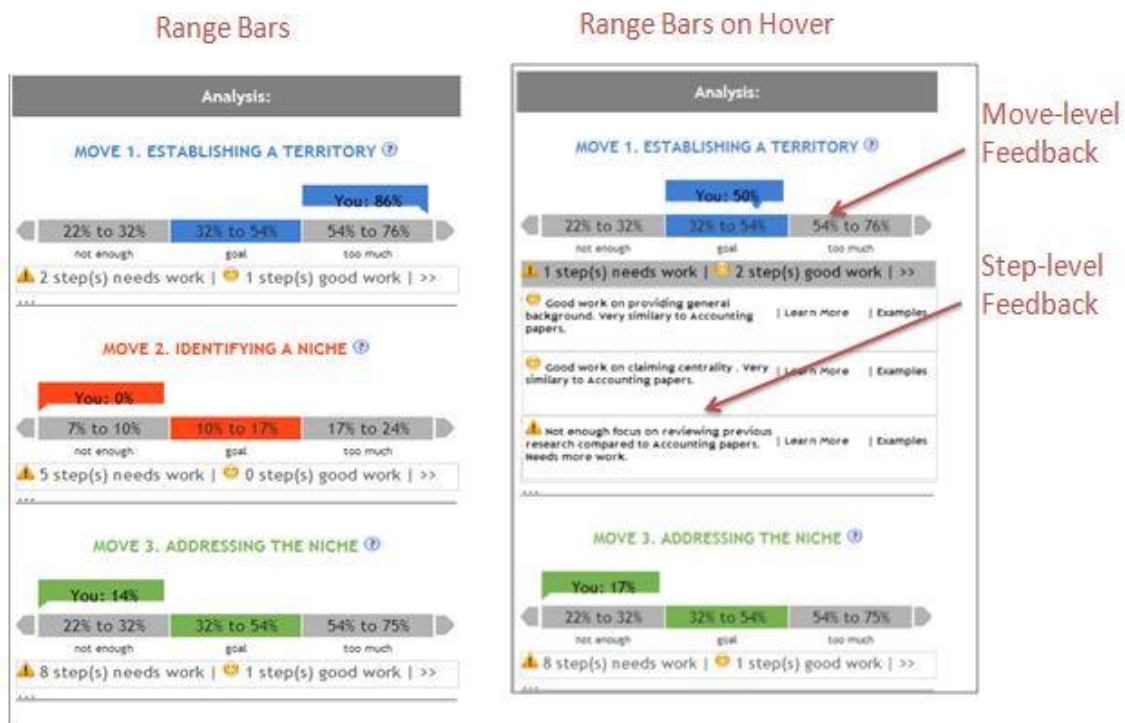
Range Bars

Analysis:

MOVE 1. ESTABLISHING A TERRITORY

You: 86%

| 22% to 32% | 32% to 54% | 54% to 76% |
|---|---|---|
| not enough | goal | too much |

2 step(s) needs work | 1 step(s) good work | >>

MOVE 2. IDENTIFYING A NICHE

You: 0%

| 7% to 10% | 10% to 17% | 17% to 24% |
|---|---|---|
| not enough | goal | too much |

5 step(s) needs work | 0 step(s) good work | >>

MOVE 3. ADDRESSING THE NICHE

You: 14%

| 22% to 32% | 32% to 54% | 54% to 75% |
|---|---|---|
| not enough | goal | too much |

8 step(s) needs work | 1 step(s) good work | >>

Range Bars on Hover

Analysis:

MOVE 1. ESTABLISHING A TERRITORY

You: 50%

| 22% to 32% | 32% to 54% | 54% to 76% |
|---|---|---|
| not enough | goal | too much |

1 step(s) needs work | 2 step(s) good work | >>

Good work on providing general background. Very similary to Accounting papers. | Learn More | Examples

Good work on claiming centrality . Very similary to Accounting papers. | Learn More | Examples

Not enough focus on reviewing previous research compared to Accounting papers. Needs more work. | Learn More | Examples

MOVE 3. ADDRESSING THE NICHE

You: 17%

| 22% to 32% | 32% to 54% | 54% to 75% |
|---|---|---|
| not enough | goal | too much |

8 step(s) needs work | 1 step(s) good work | >>

Move-level Feedback

Step-level Feedback